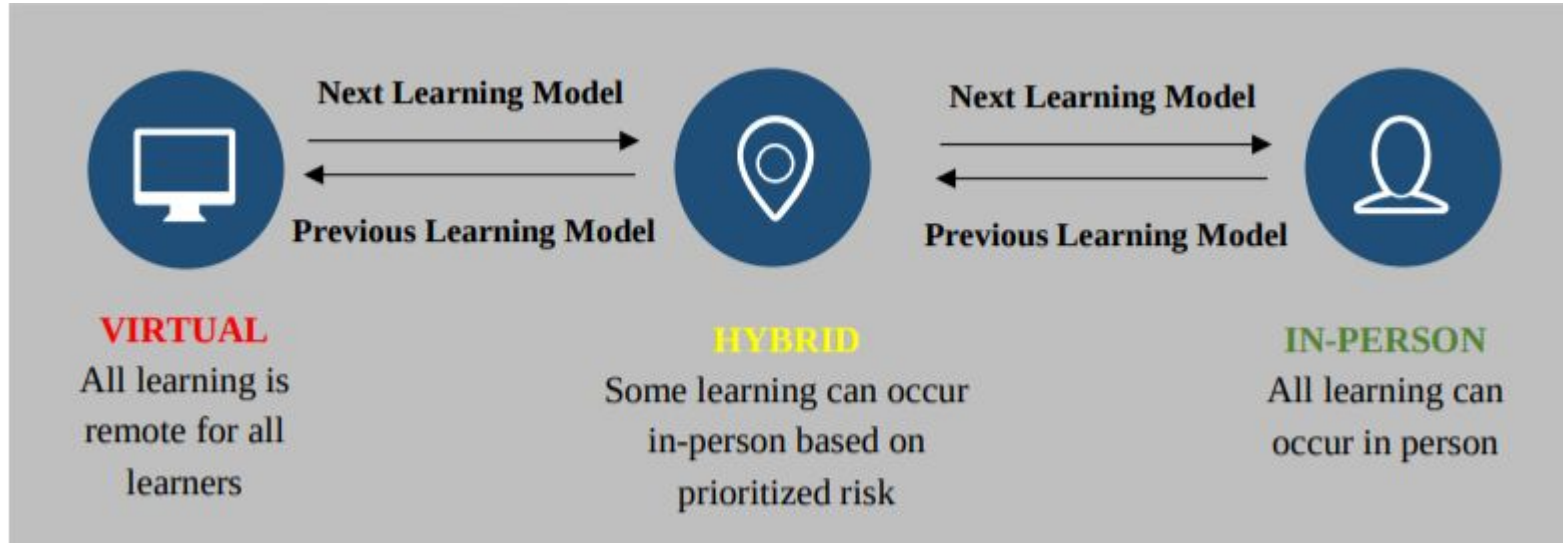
Next Learning Model

Previous Learning Model

Next Learning Model

Previous Learning Model

VIRTUAL
All learning is remote for all learners

HYBRID
Some learning can occur in-person based on prioritized risk

IN-PERSON
All learning can occur in person